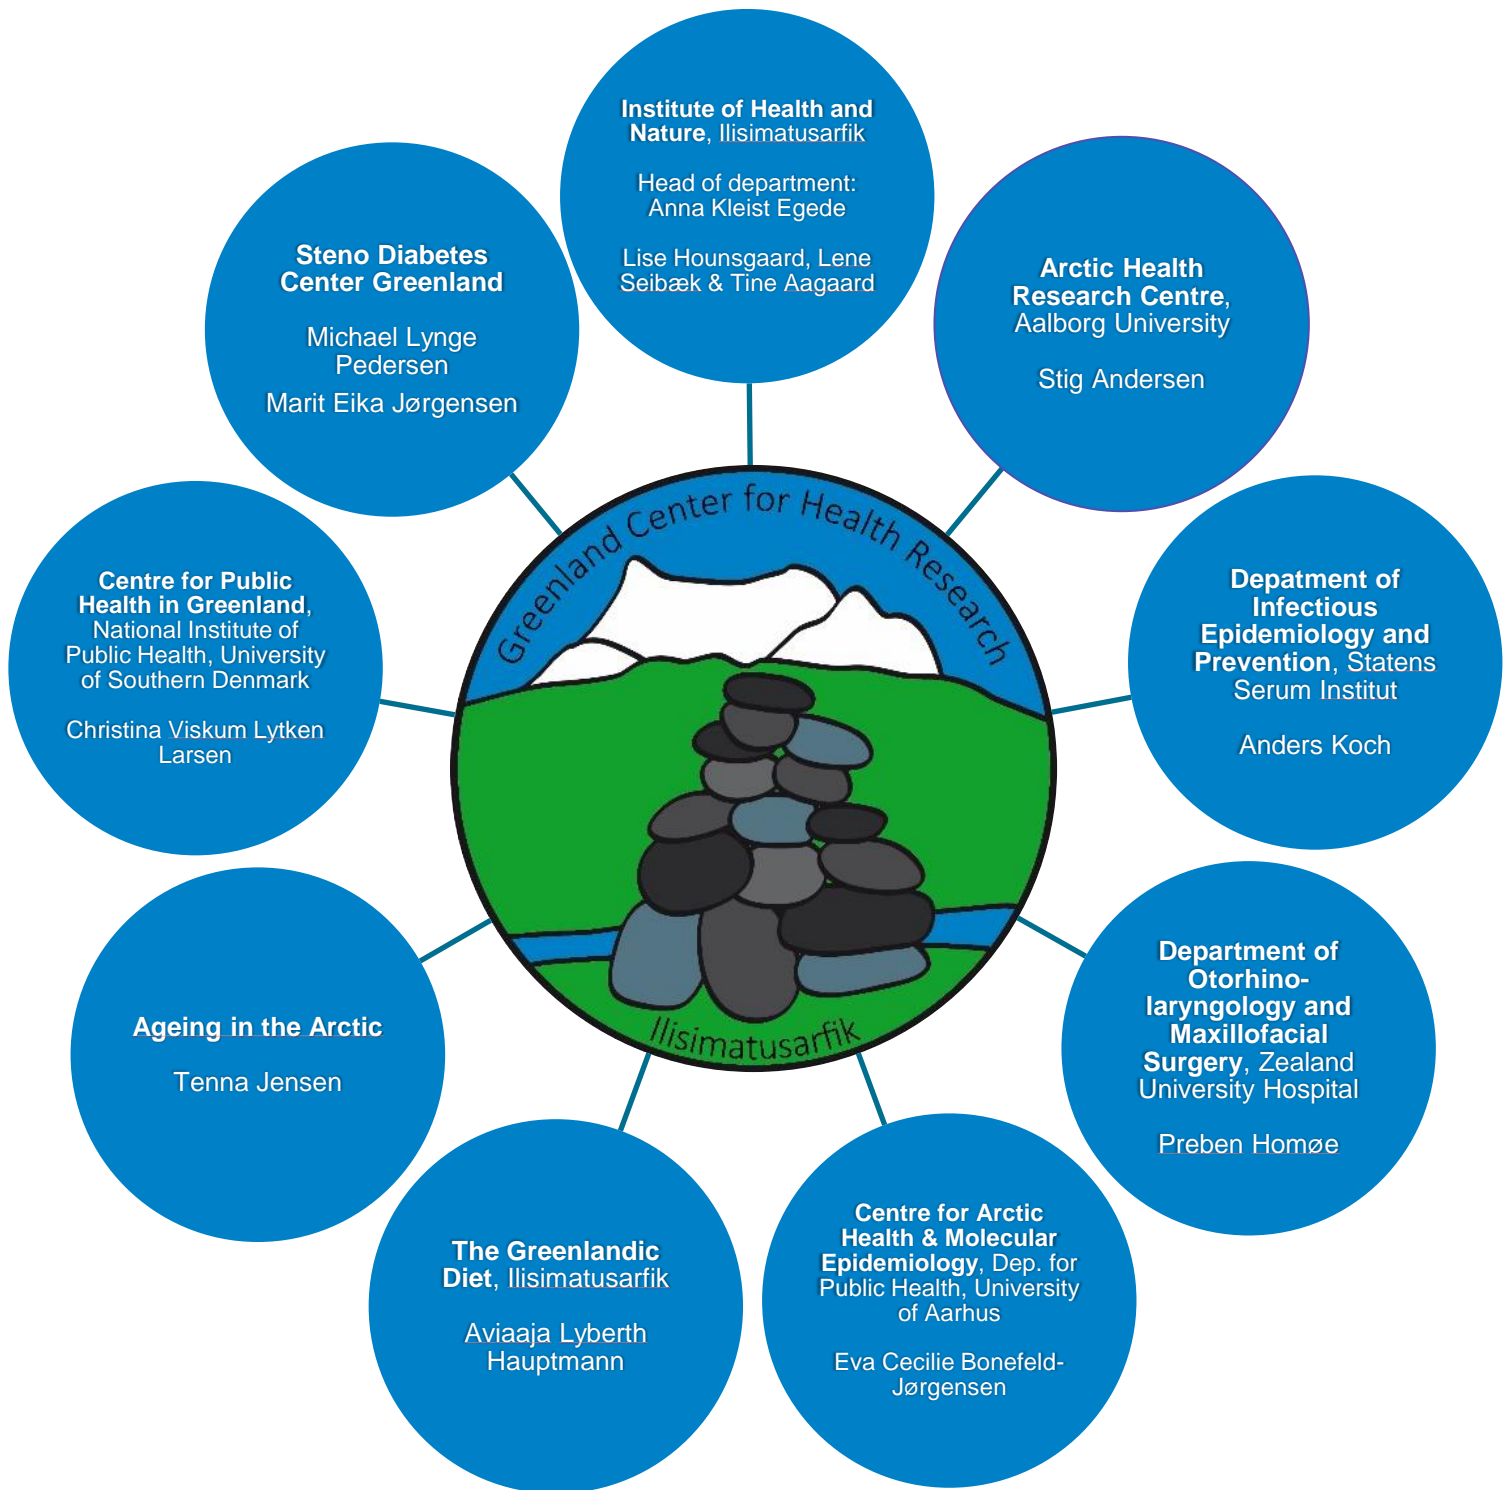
Institute of Health and Nature, Ilisimatusarfik

Head of department: Anna Kleist Egede

Lise Hounsgaard, Lene Seibæk & Tine Aagaard

Steno Diabetes Center Greenland

Michael Lynge Pedersen

Marit Eika Jørgensen

Arctic Health Research Centre, Aalborg University

Stig Andersen

Centre for Public Health in Greenland, National Institute of Public Health, University of Southern Denmark

Christina Viskum Lytken Larsen

Greenland Center for Health Research

Ilisimatusarfik

Depatment of Infectious Epidemiology and Prevention, Statens Serum Institut

Anders Koch

Ageing in the Arctic

Tenna Jensen

Department of Otorhino-laryngology and Maxillofacial Surgery, Zealand University Hospital

Preben Homøe

The Greenlandic Diet, Ilisimatusarfik

Aviaaja Lyberth Hauptmann

Centre for Arctic Health & Molecular Epidemiology, Dep. for Public Health, University of Aarhus

Eva Cecilie Bonefeld-Jørgensen